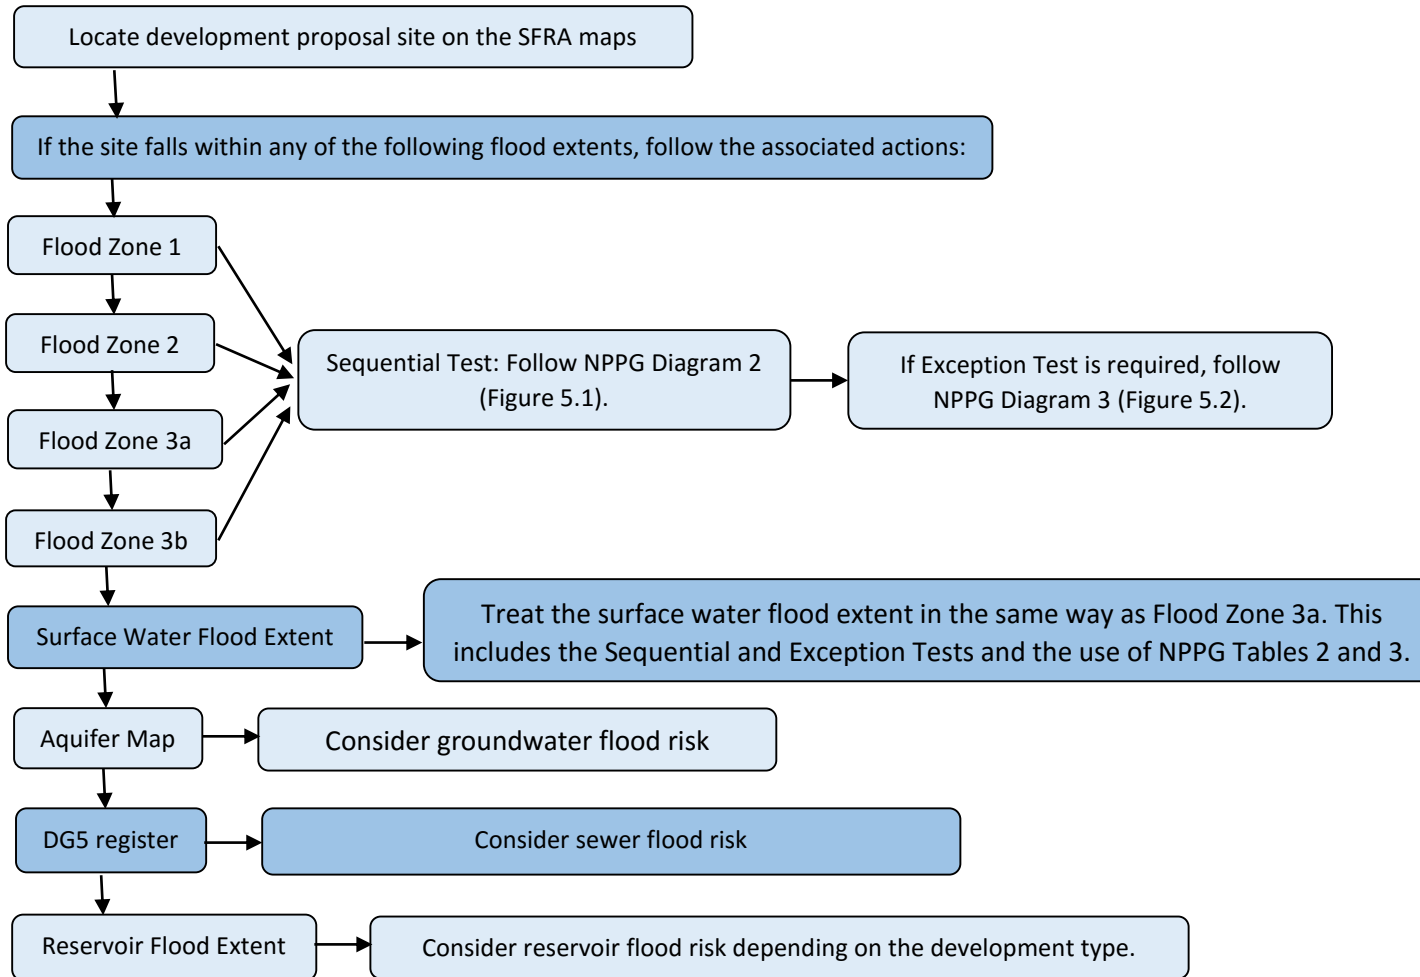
Locate development proposal site on the SFRA maps

If the site falls within any of the following flood extents, follow the associated actions:

Flood Zone 1

Flood Zone 2

Flood Zone 3a

Flood Zone 3b

Sequential Test: Follow NPPG Diagram 2 (Figure 5.1).

If Exception Test is required, follow NPPG Diagram 3 (Figure 5.2).

Surface Water Flood Extent

Treat the surface water flood extent in the same way as Flood Zone 3a. This includes the Sequential and Exception Tests and the use of NPPG Tables 2 and 3.

Aquifer Map

Consider groundwater flood risk

DG5 register

Consider sewer flood risk

Reservoir Flood Extent

Consider reservoir flood risk depending on the development type.